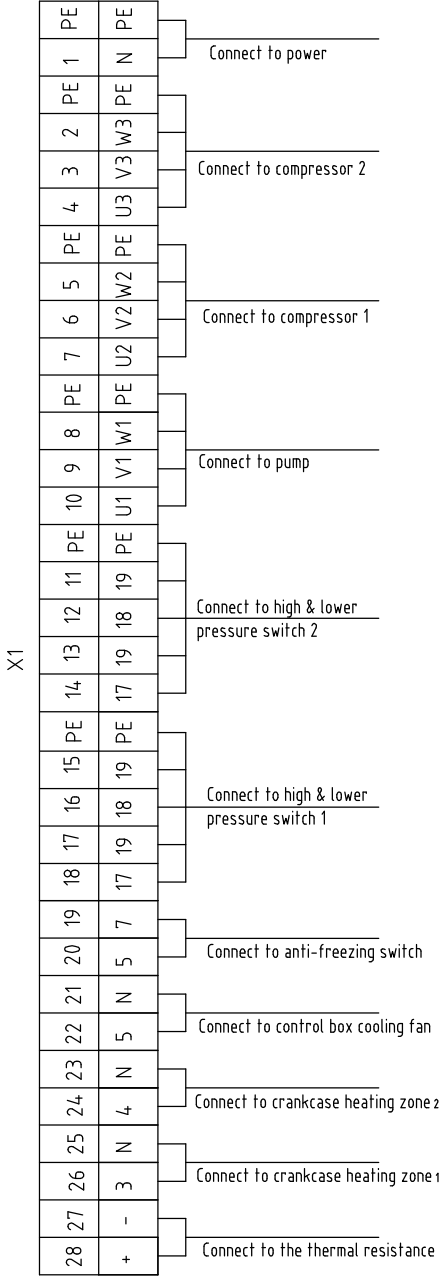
X1

| | | |
|---|---|---|
| PE | PE | Connect to power |
| 1 | N | |
| PE | PE | Connect to compressor 2 |
| 2 | W3 | |
| 3 | V3 | |
| 4 | U3 | |
| PE | PE | Connect to compressor 1 |
| 5 | W2 | |
| 6 | V2 | |
| 7 | U2 | |
| PE | PE | Connect to pump |
| 8 | W1 | |
| 9 | V1 | |
| 10 | U1 | |
| PE | PE | Connect to high & lower pressure switch 2 |
| 11 | 19 | |
| 12 | 18 | |
| 13 | 19 | |
| 14 | 17 | |
| PE | PE | Connect to high & lower pressure switch 1 |
| 15 | 19 | |
| 16 | 18 | |
| 17 | 19 | |
| 18 | 17 | |
| 19 | 7 | Connect to anti-freezing switch |
| 20 | 5 | |
| 21 | N | Connect to control box cooling fan |
| 22 | 5 | |
| 23 | N | Connect to crankcase heating zone 2 |
| 24 | 4 | |
| 25 | N | Connect to crankcase heating zone 1 |
| 26 | 3 | |
| 27 | - | Connect to the thermal resistance |
| 28 | + | |